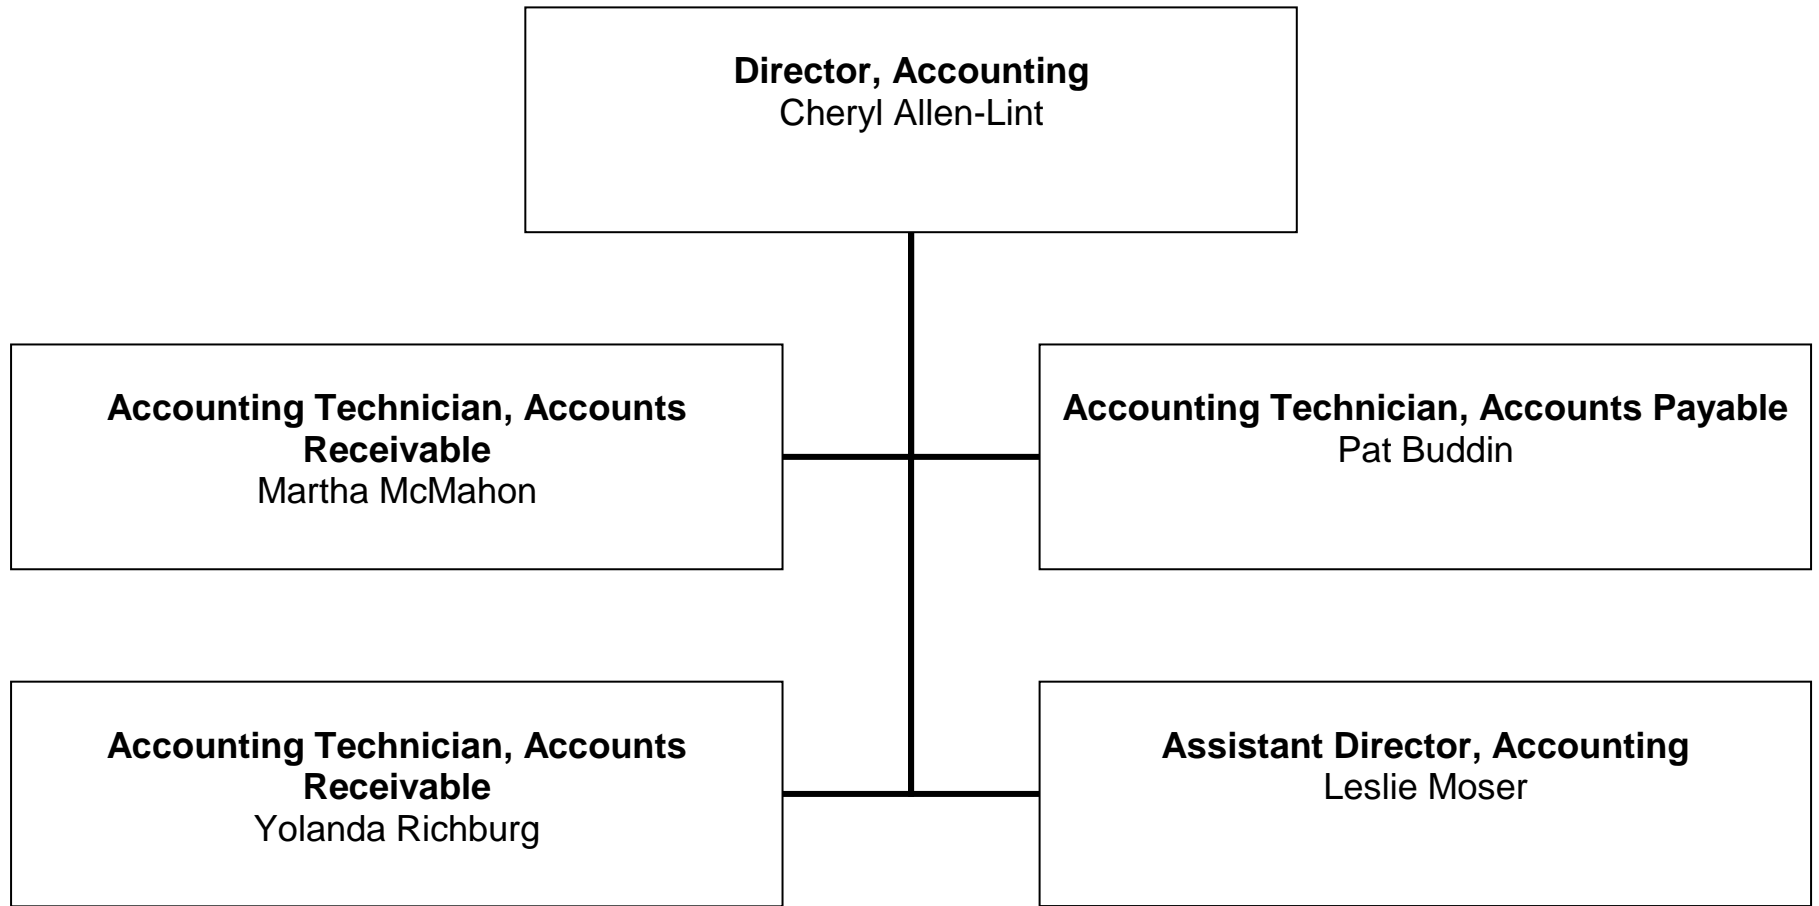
**Director, Accounting**
Cheryl Allen-Lint

**Accounting Technician, Accounts Receivable**
Martha McMahon

**Accounting Technician, Accounts Payable**
Pat Buddin

**Accounting Technician, Accounts Receivable**
Yolanda Richburg

**Assistant Director, Accounting**
Leslie Moser